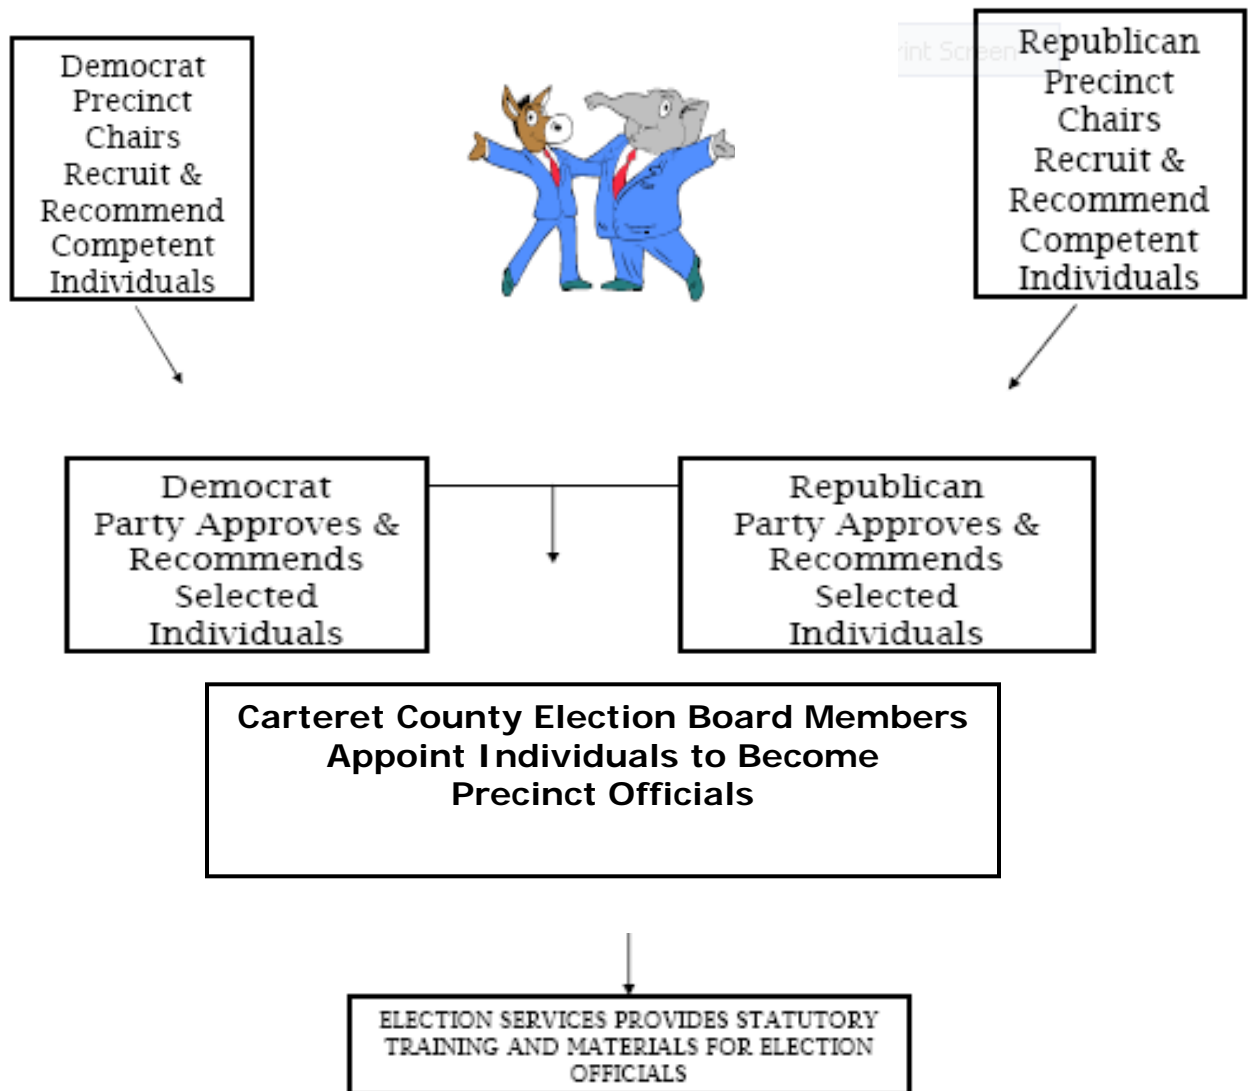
Democrat Precinct Chairs Recruit & Recommend Competent Individuals

rint Screen

Republican Precinct Chairs Recruit & Recommend Competent Individuals

Democrat Party Approves & Recommends Selected Individuals

Republican Party Approves & Recommends Selected Individuals

**Carteret County Election Board Members Appoint Individuals to Become Precinct Officials**

ELECTION SERVICES PROVIDES STATUTORY TRAINING AND MATERIALS FOR ELECTION OFFICIALS